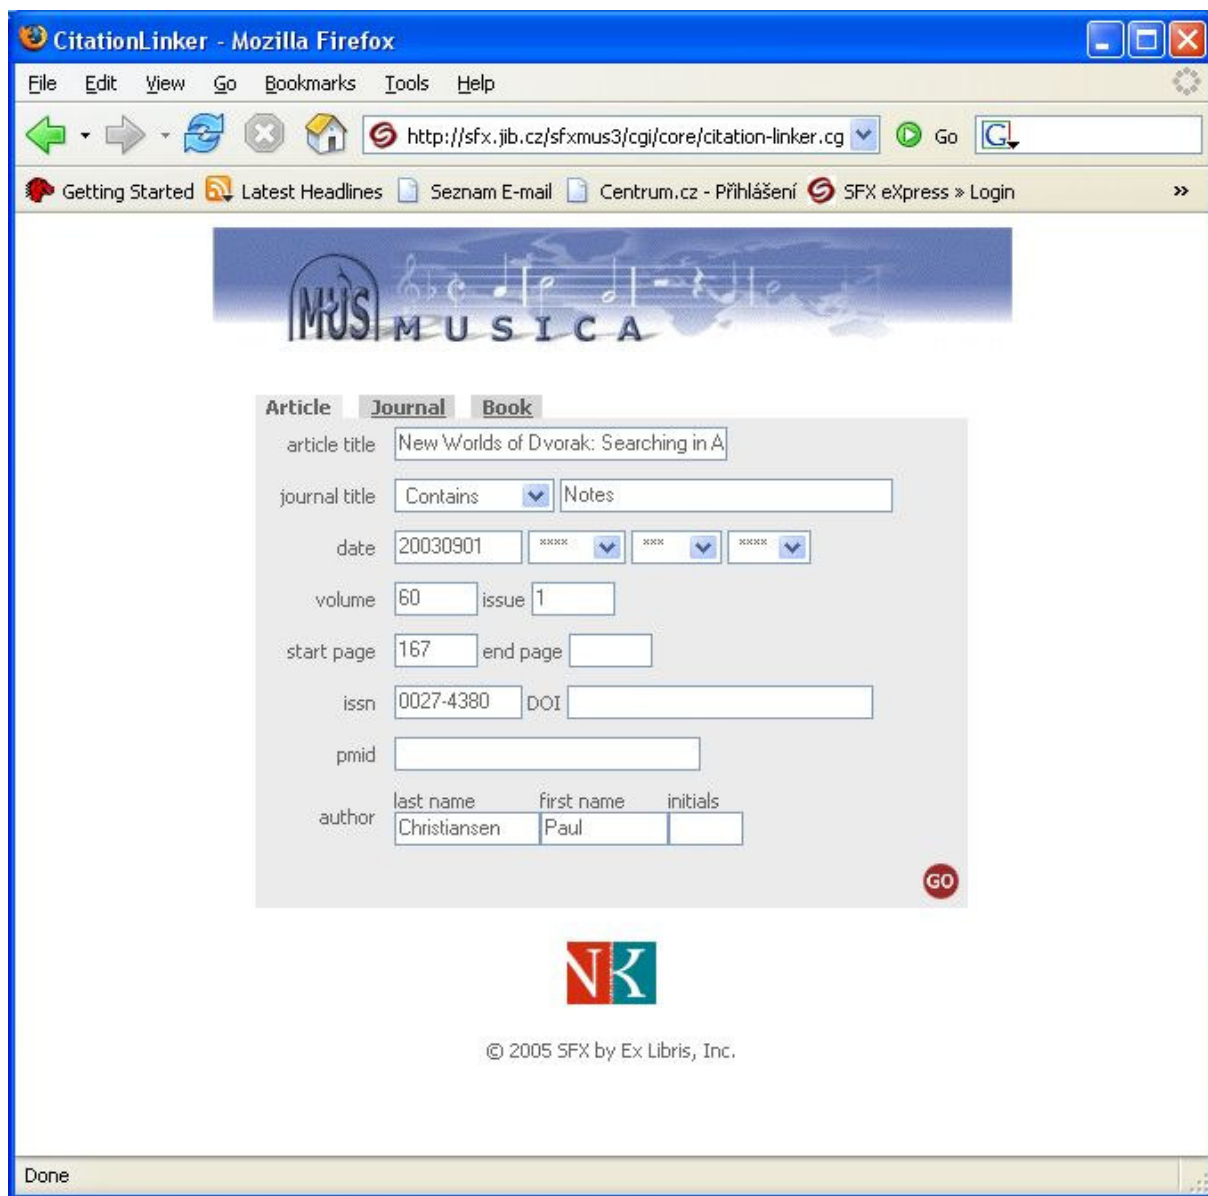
CitationLinker - Mozilla Firefox

File Edit View Go Bookmarks Tools Help

http://sfx.jib.cz/sfxmus3/cgi/core/citation-linker.cg Go

Getting Started Latest Headlines Seznam E-mail Centrum.cz - Přihlášení SFX eXpress » Login »

MUS MUSICA

Article Journal Book

article title New Worlds of Dvorak: Searching in A

journal title Contains Notes

date 20030901 **** *** ****

volume 60 issue 1

start page 167 end page

issn 0027-4380 DOI

pmid

author last name Christiansen first name Paul initials

GO

NK

© 2005 SFX by Ex Libris, Inc.

Done